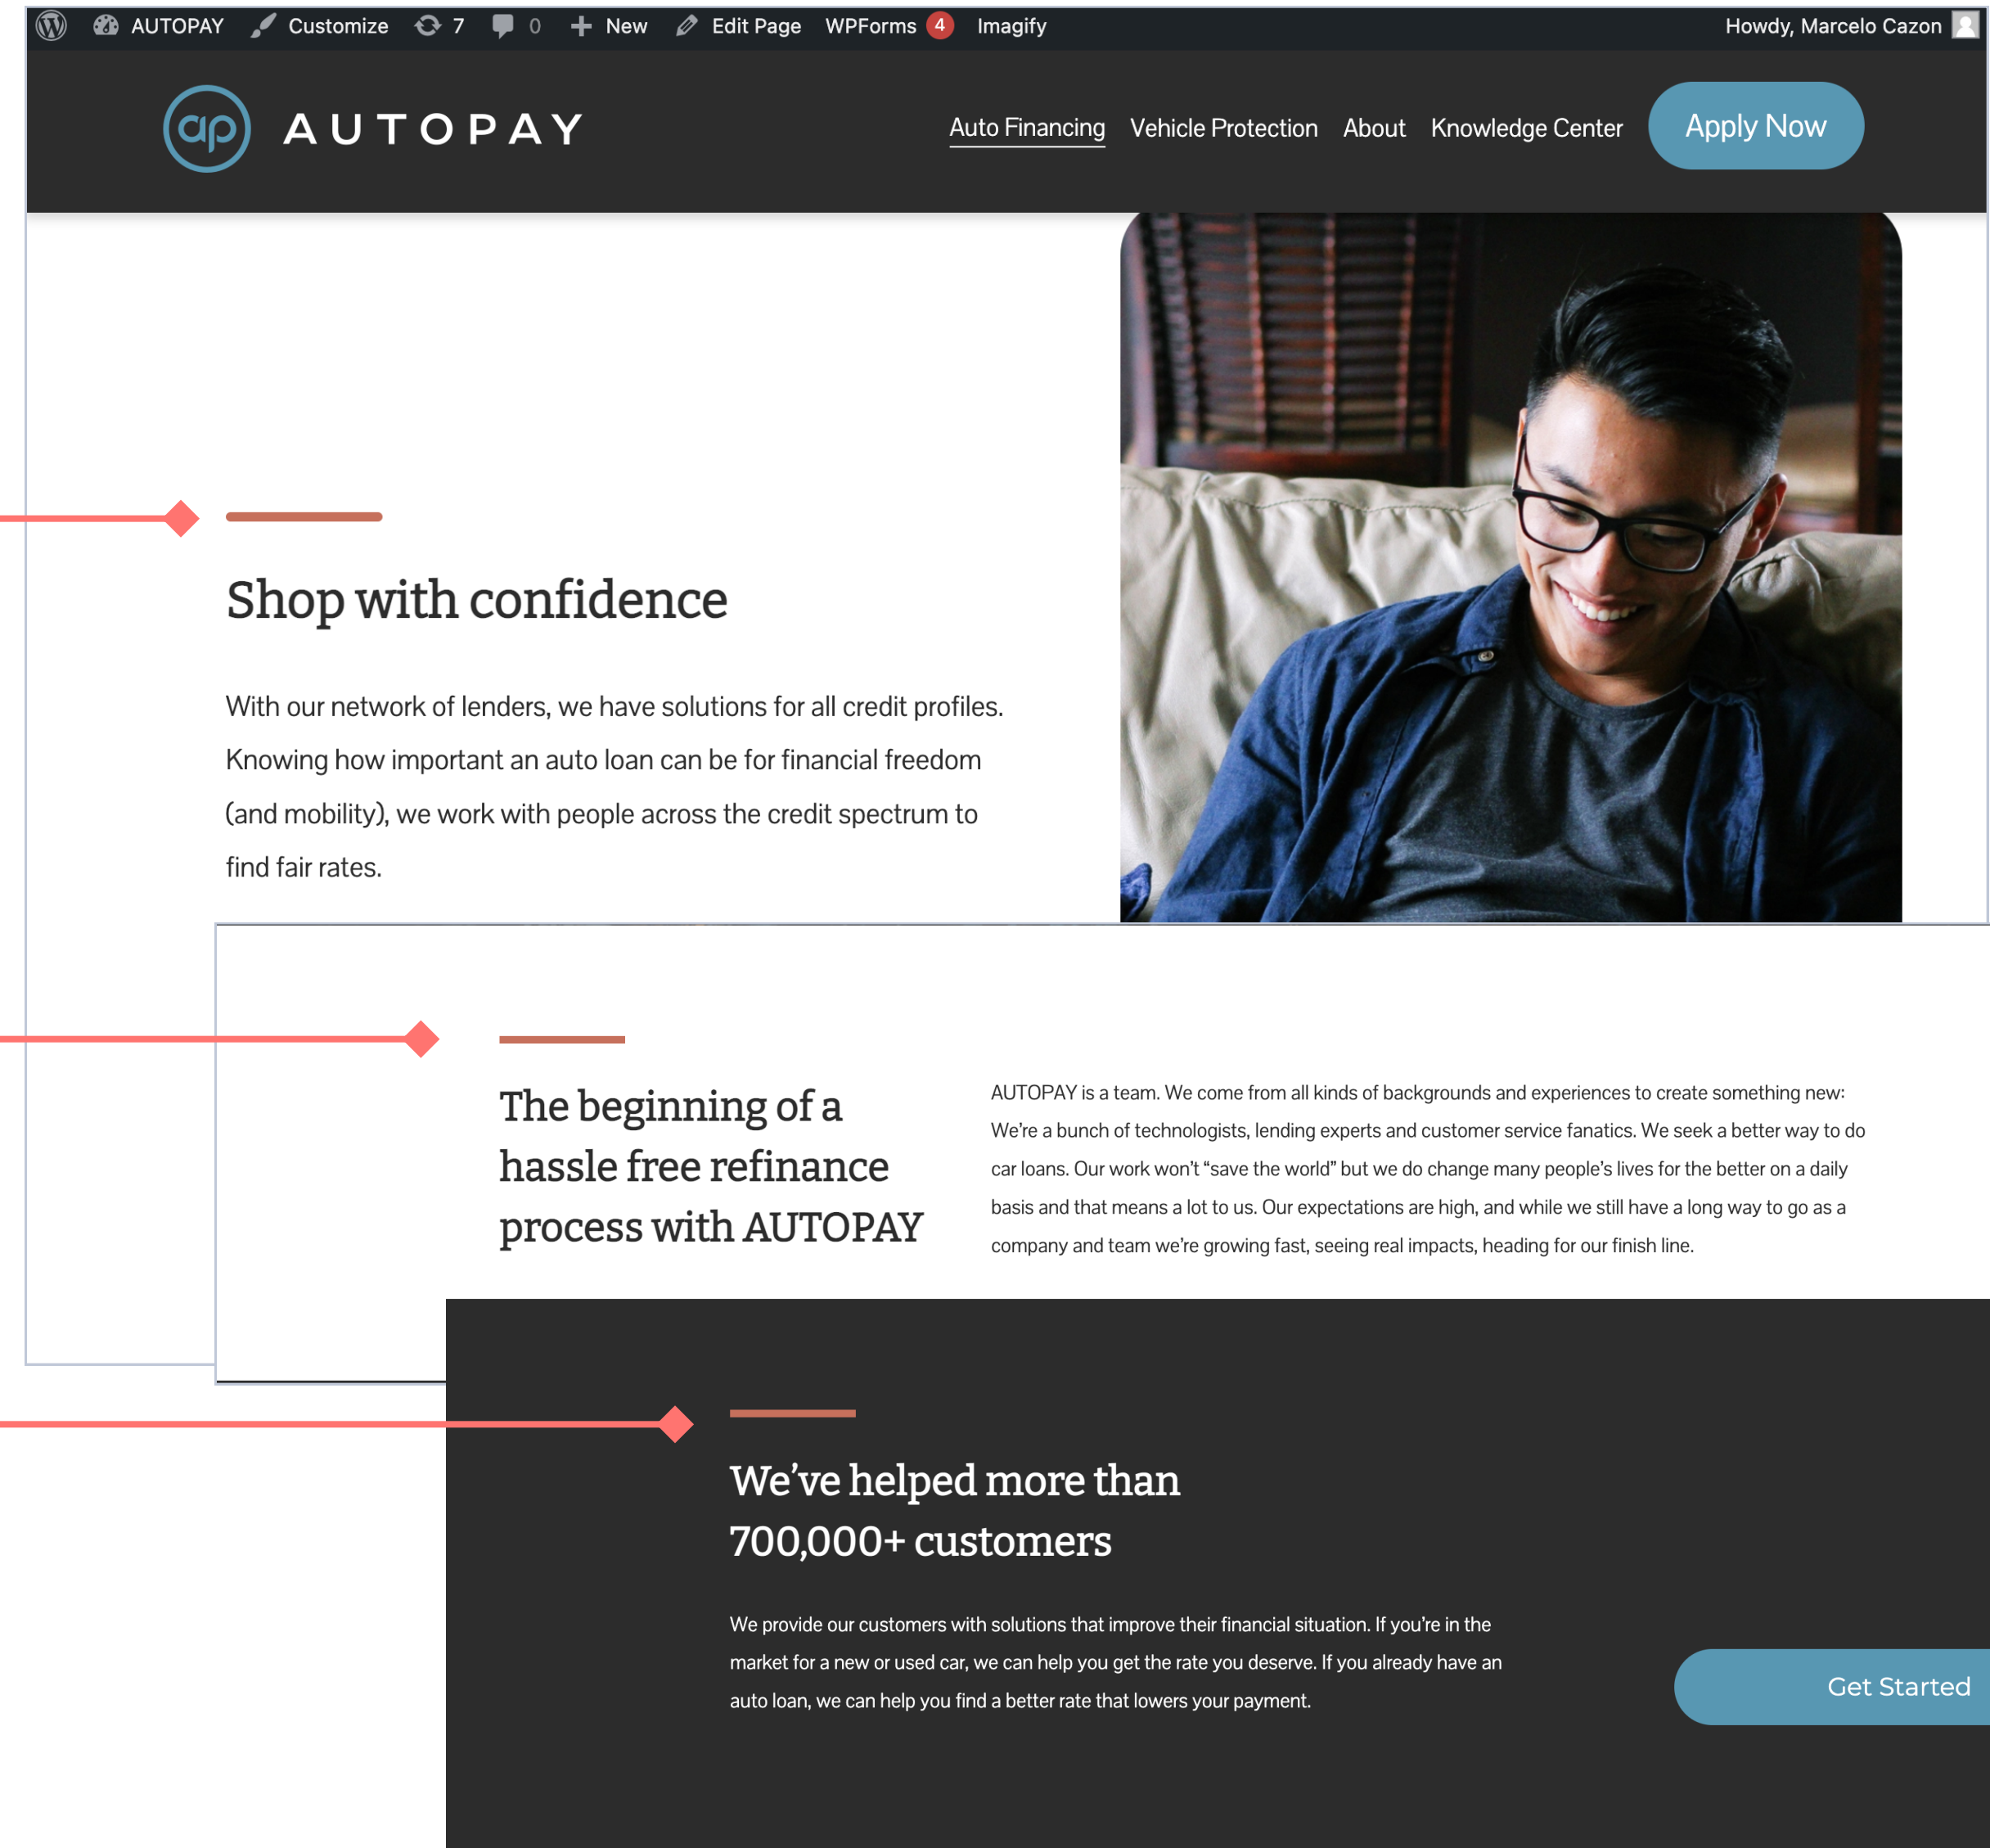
AUTOPAY Customize 7 0 New Edit Page WPForms 4 Imagify Howdy, Marcelo Cazon

ap AUTOPAY

Auto Financing Vehicle Protection About Knowledge Center Apply Now

Shop with confidence

With our network of lenders, we have solutions for all credit profiles. Knowing how important an auto loan can be for financial freedom (and mobility), we work with people across the credit spectrum to find fair rates.

The beginning of a hassle free refinance process with AUTOPAY

AUTOPAY is a team. We come from all kinds of backgrounds and experiences to create something new: We're a bunch of technologists, lending experts and customer service fanatics. We seek a better way to do car loans. Our work won't "save the world" but we do change many people's lives for the better on a daily basis and that means a lot to us. Our expectations are high, and while we still have a long way to go as a company and team we're growing fast, seeing real impacts, heading for our finish line.

We've helped more than 700,000+ customers

We provide our customers with solutions that improve their financial situation. If you're in the market for a new or used car, we can help you get the rate you deserve. If you already have an auto loan, we can help you find a better rate that lowers your payment.

Get Started